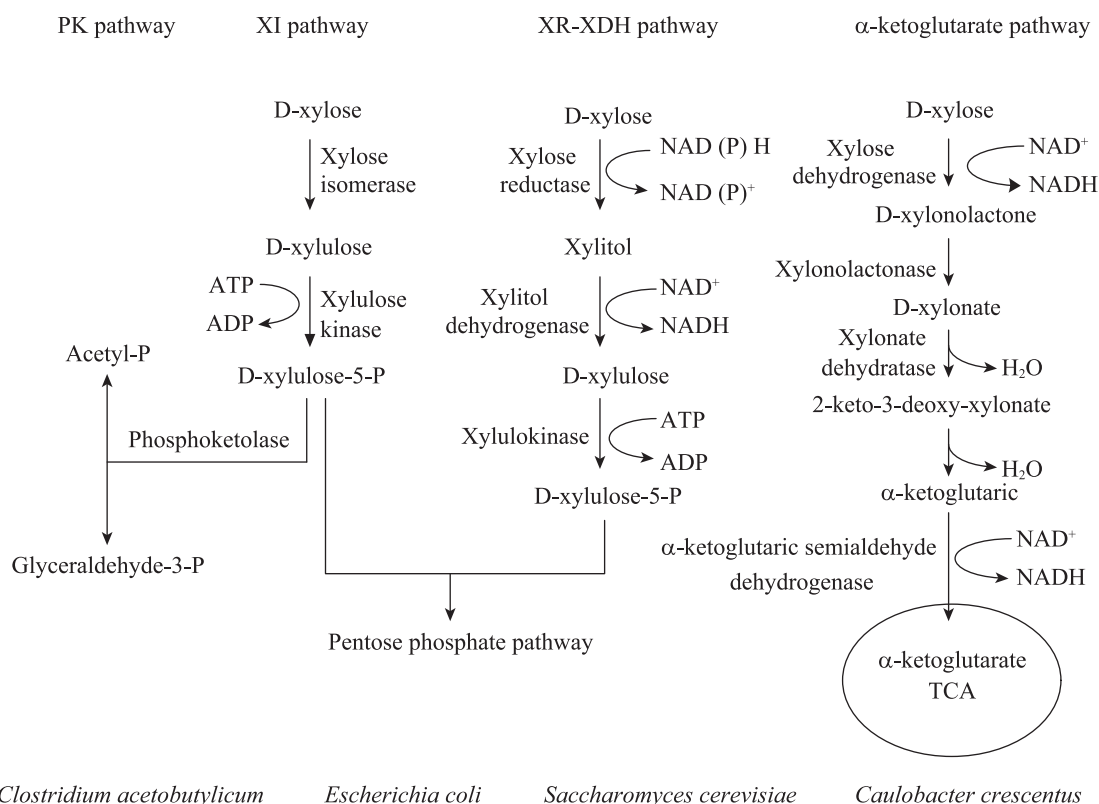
PK pathway

XI pathway

XR-XDH pathway

$\alpha$-ketoglutarate pathway

D-xylose

Xylose isomerase

D-xylulose

ATP

ADP

Xylulose kinase

Acetyl-P

D-xylulose-5-P

Phosphoketolase

Glyceraldehyde-3-P

D-xylose

Xylose reductase

NAD (P) H

NAD (P)$^+$

Xylitol

Xylitol dehydrogenase

NAD$^+$

NADH

D-xylulose

Xylulokinase

ATP

ADP

D-xylulose-5-P

Pentose phosphate pathway

D-xylose

Xylose dehydrogenase

NAD$^+$

NADH

D-xylonolactone

Xylonolactonase

D-xylonate

Xylonate dehydratase

$H_2O$

2-keto-3-deoxy-xylonate

$H_2O$

$\alpha$-ketoglutaric

$\alpha$-ketoglutaric semialdehyde dehydrogenase

NAD$^+$

NADH

$\alpha$-ketoglutarate TCA

Clostridium acetobutylicum

Escherichia coli

Saccharomyces cerevisiae

Caulobacter crescentus